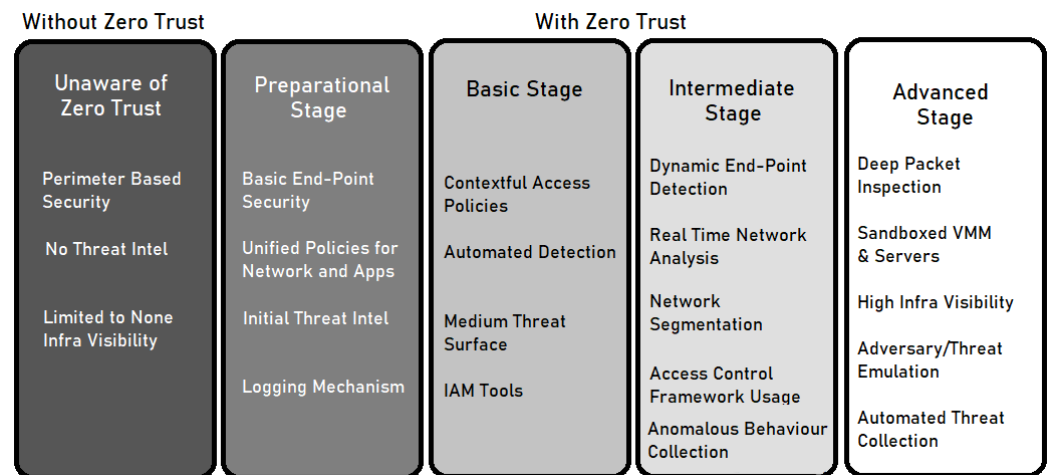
Without Zero Trust

With Zero Trust

Unaware of Zero Trust

Perimeter Based Security

No Threat Intel

Limited to None Infra Visibility

Preparational Stage

Basic End-Point Security

Unified Policies for Network and Apps

Initial Threat Intel

Logging Mechanism

Basic Stage

Contextful Access Policies

Automated Detection

Medium Threat Surface

IAM Tools

Intermediate Stage

Dynamic End-Point Detection

Real Time Network Analysis

Network Segmentation

Access Control Framework Usage

Anomalous Behaviour Collection

Advanced Stage

Deep Packet Inspection

Sandboxed VMM & Servers

High Infra Visibility

Adversary/Threat Emulation

Automated Threat Collection